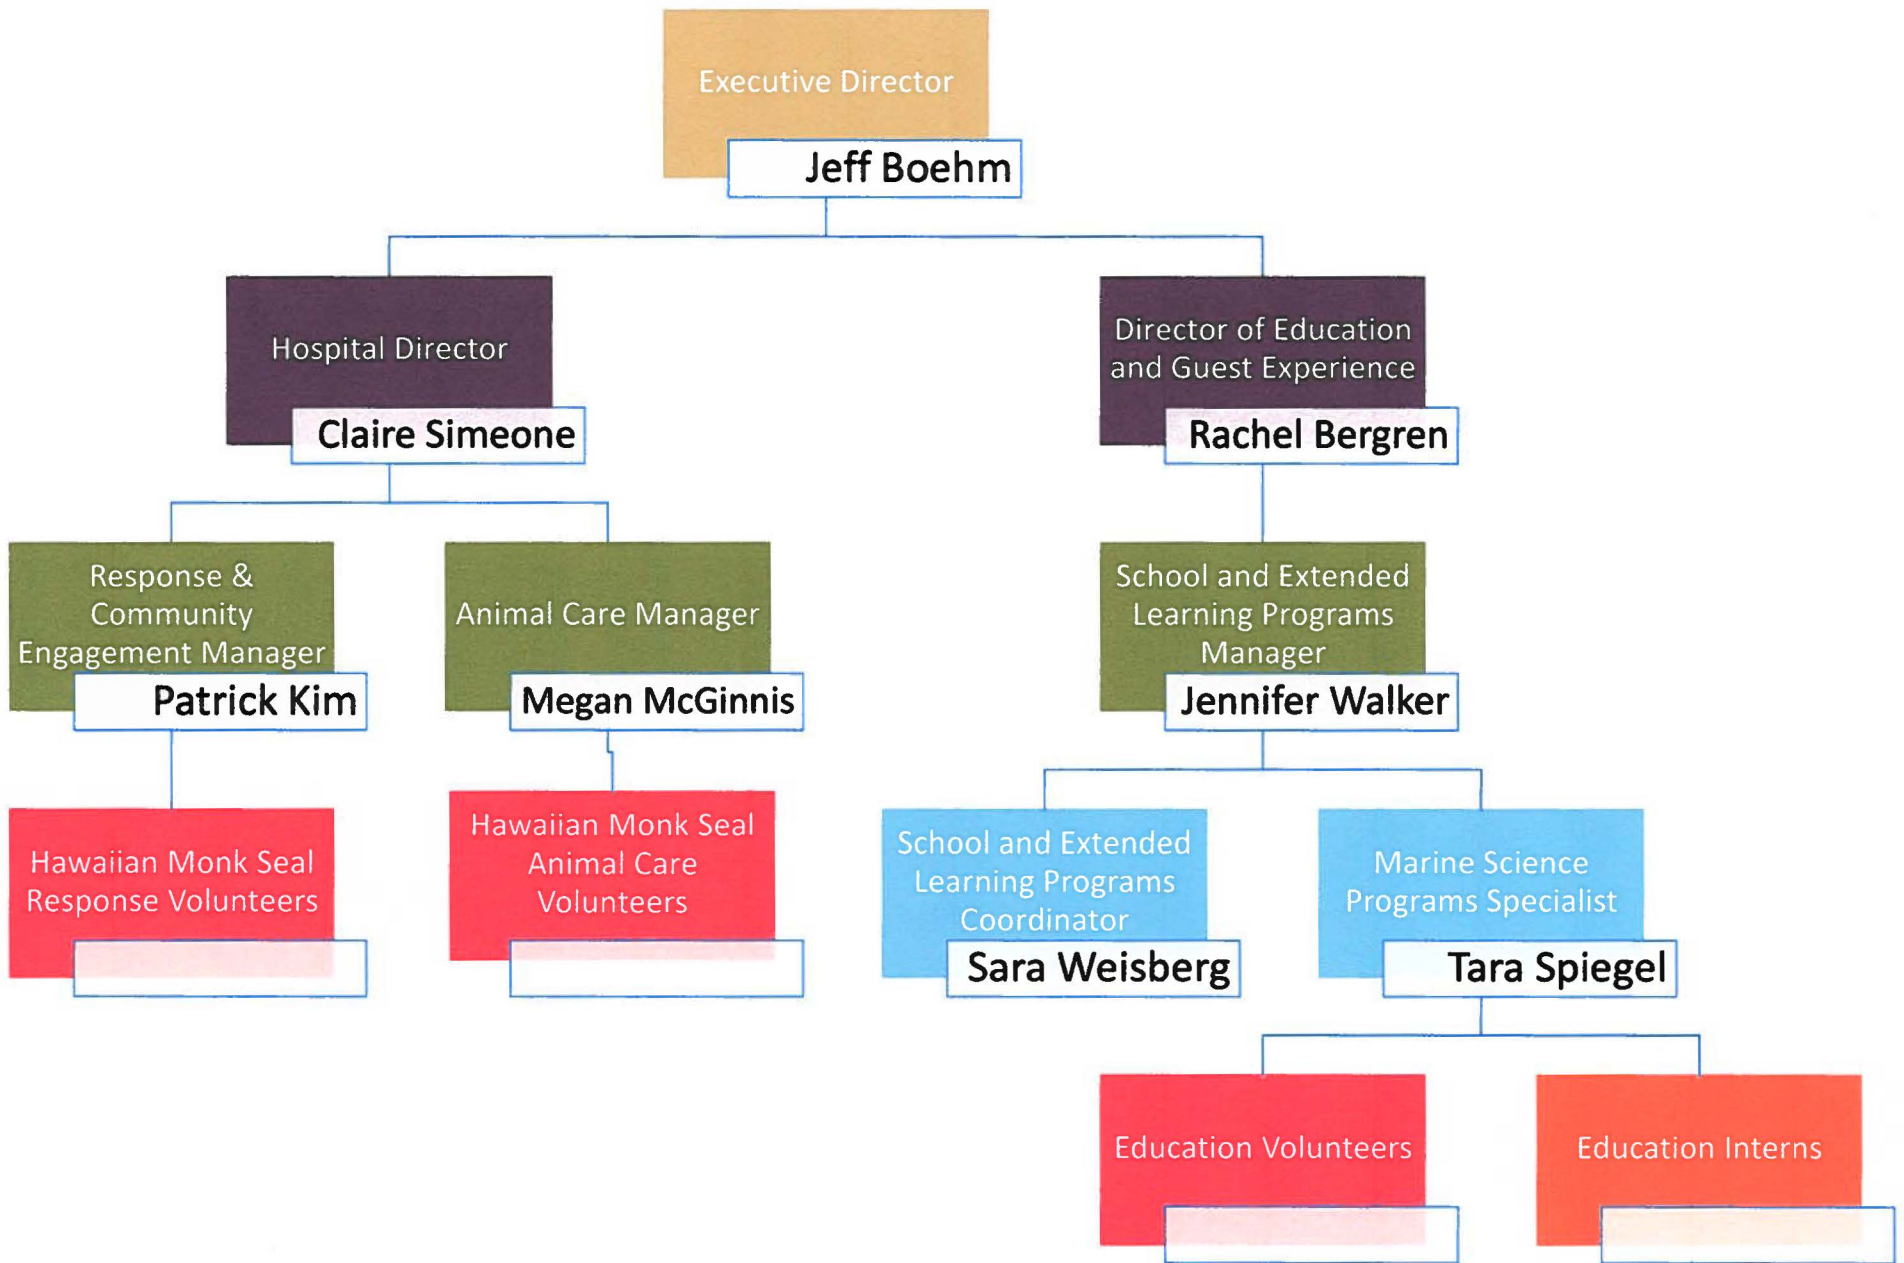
Executive Director
Jeff Boehm

Hospital Director
Claire Simeone

Director of Education and Guest Experience
Rachel Bergren

Response & Community Engagement Manager
Patrick Kim

Animal Care Manager
Megan McGinnis

School and Extended Learning Programs Manager
Jennifer Walker

Hawaiian Monk Seal Response Volunteers

Hawaiian Monk Seal Animal Care Volunteers

School and Extended Learning Programs Coordinator
Sara Weisberg

Marine Science Programs Specialist
Tara Spiegel

Education Volunteers

Education Interns